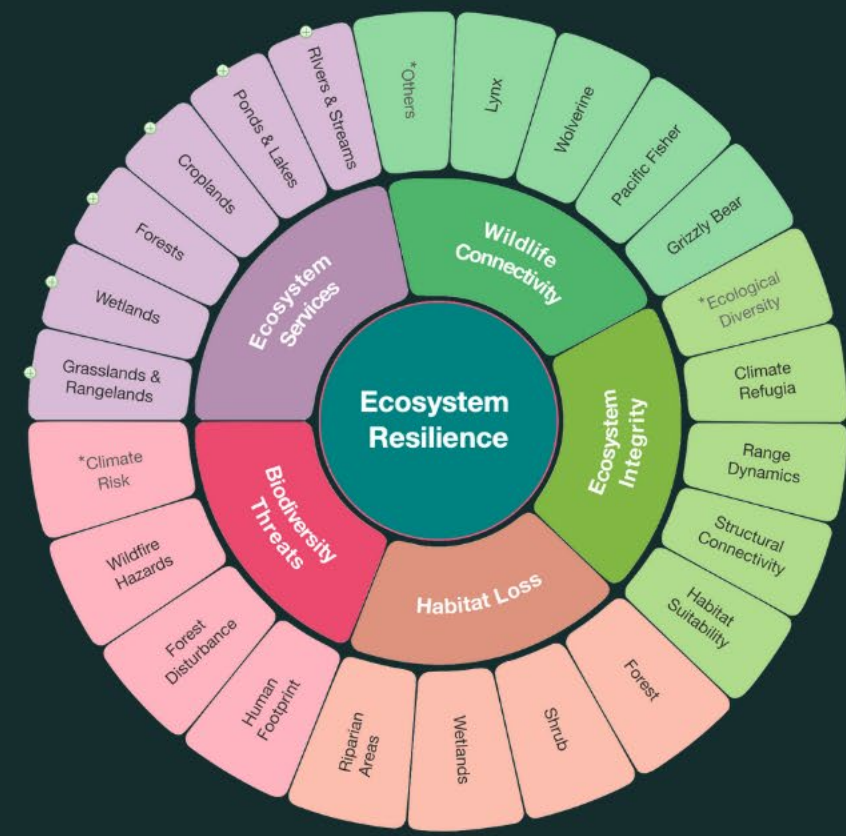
Ecosystem Resilience

Wildlife Connectivity

*Others

Lynx

Wolverine

Pacific Fisher

Grizzly Bear

Ecosystem Integrity

*Ecological Diversity

Climate Refugia

Range Dynamics

Structural Connectivity

Habitat Suitability

Habitat Loss

Forest

Shrub

Wetlands

Riparian Areas

Biodiversity Threats

Human Footprint

Forest Disturbance

Wildfire Hazards

*Climate Risk

Ecosystem Services

Grasslands & Rangelands

Wetlands

Forests

Croplands

Ponds & Lakes

Rivers & Streams